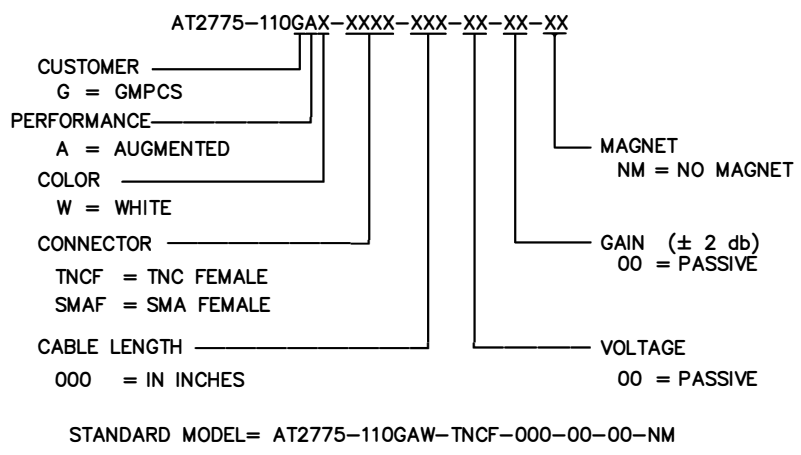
AT2775–110GAX–XXXX–XXX–XX–XX–XX

CUSTOMER
G = GMPCS

PERFORMANCE
A = AUGMENTED

COLOR
W = WHITE

CONNECTOR
TNCF = TNC FEMALE
SMAF = SMA FEMALE

CABLE LENGTH
000 = IN INCHES

MAGNET
NM = NO MAGNET

GAIN ($\pm$ 2 db)
00 = PASSIVE

VOLTAGE
00 = PASSIVE

STANDARD MODEL= AT2775–110GAW–TNCF–000–00–00–NM